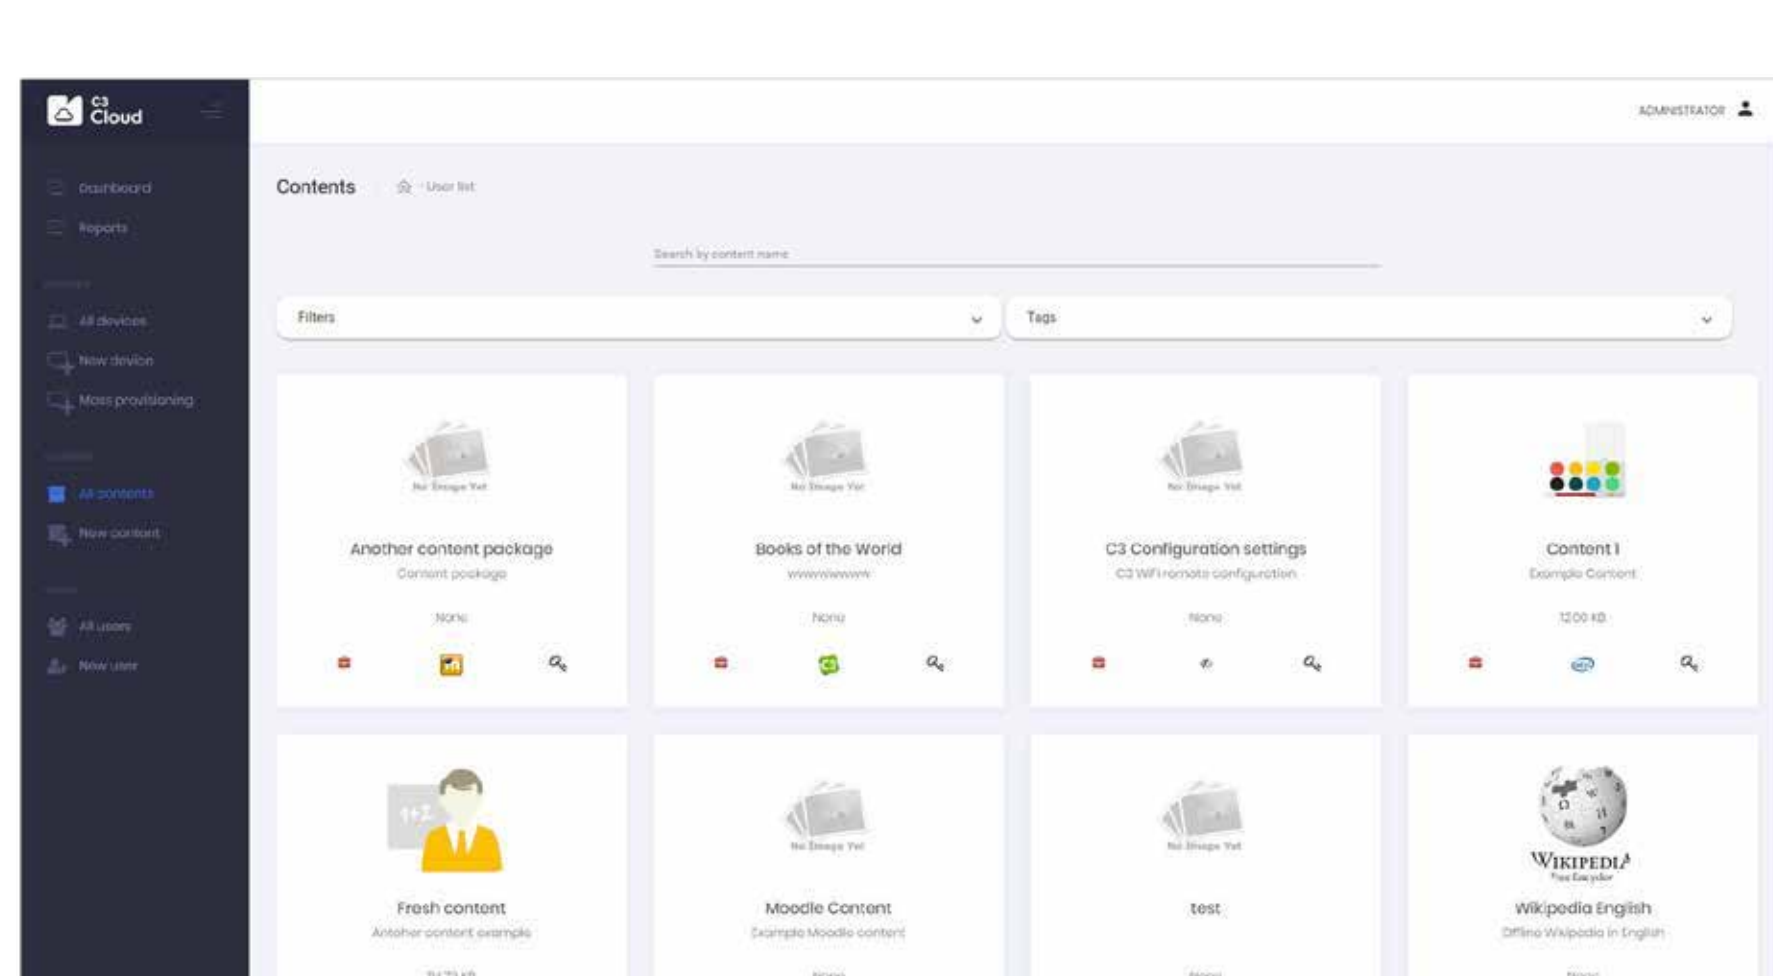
C3 Cloud

Dashboard
Reports

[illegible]

All devices
New device
Mass provisioning

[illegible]

All contents
New content

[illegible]

All users
New user

ADMINISTRATOR

Contents

User list

Search by content name

Filters

Tags

No Image Yet

Another content package
Content package
None

No Image Yet

Books of the World
wwwwwwwww
None

No Image Yet

C3 Configuration settings
C3 WiFi remote configuration
None

Content 1
Example Content
1200 KB

Fresh content
Antoher content example
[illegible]

No Image Yet

Moodle Content
Example Moodle content
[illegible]

No Image Yet

test
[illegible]

WIKIPEDIA
The Free Encyclopedia

Wikipedia English
Offline Wikipedia in English
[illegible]